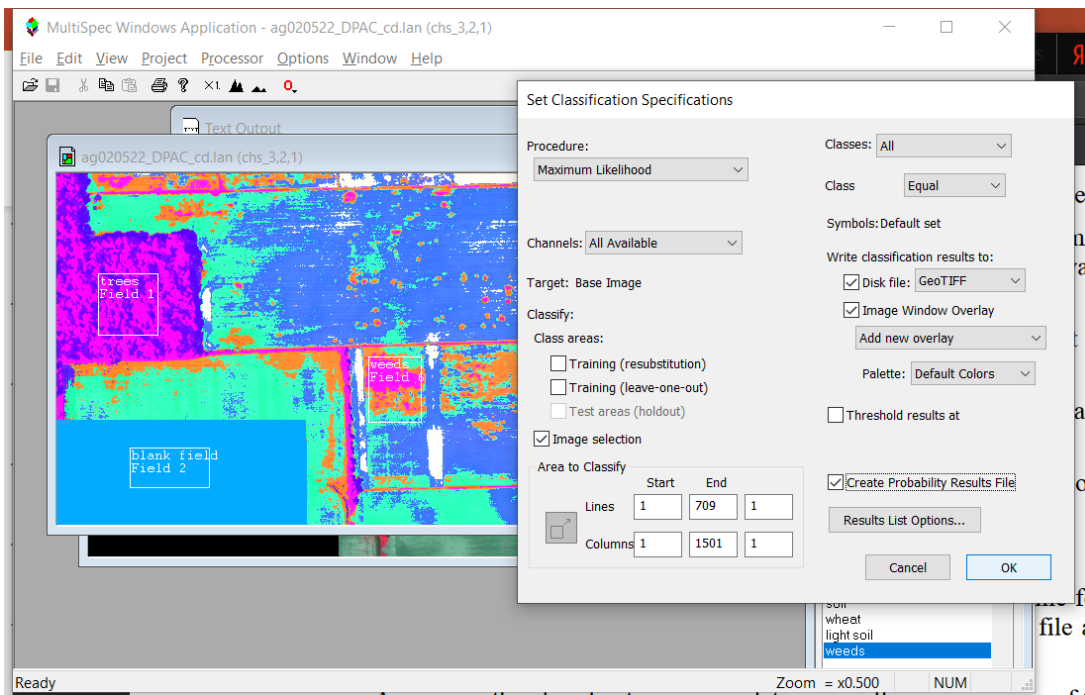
MultiSpec Windows Application - ag020522_DPAC_cd.lan (chs_3,2,1)

File Edit View Project Processor Options Window Help

Text Output

ag020522_DPAC_cd.lan (chs_3,2,1)

trees
Field 1

weeds
Field 4

blank field
Field 2

Set Classification Specifications

Procedure:
Maximum Likelihood

Channels: All Available

Target: Base Image

Classify:
Class areas:
Training (resubstitution)
Training (leave-one-out)
Test areas (holdout)
Image selection

Area to Classify
Start End
Lines 1 709 1
Columns 1 1501 1

Classes: All

Class Equal

Symbols: Default set

Write classification results to:
Disk file: GeoTIFF
Image Window Overlay
Add new overlay
Palette: Default Colors

Threshold results at

Create Probability Results File

Results List Options...

Cancel OK

soil
wheat
light soil
weeds

Ready Zoom = x0.500 NUM